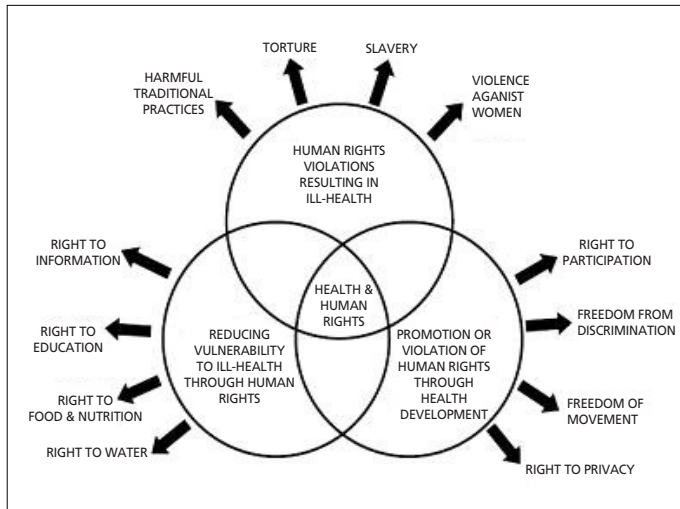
TORTURE

SLAVERY

HARMFUL TRADITIONAL PRACTICES

VIOLENCE AGANIST WOMEN

HUMAN RIGHTS VIOLATIONS RESULTING IN ILL-HEALTH

RIGHT TO INFORMATION

RIGHT TO PARTICIPATION

HEALTH & HUMAN RIGHTS

RIGHT TO EDUCATION

REDUCING VULNERABILITY TO ILL-HEALTH THROUGH HUMAN RIGHTS

PROMOTION OR VIOLATION OF HUMAN RIGHTS THROUGH HEALTH DEVELOPMENT

FREEDOM FROM DISCRIMINATION

RIGHT TO FOOD & NUTRITION

FREEDOM OF MOVEMENT

RIGHT TO WATER

RIGHT TO PRIVACY